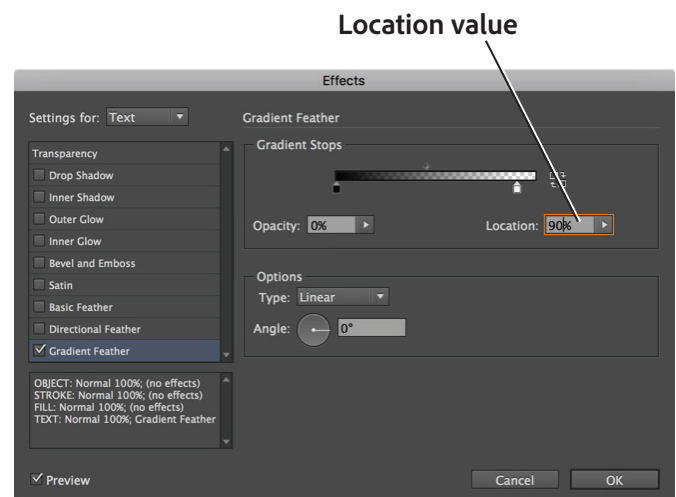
Location value

Effects

Settings for: Text

Transparency
Drop Shadow
Inner Shadow
Outer Glow
Inner Glow
Bevel and Emboss
Satin
Basic Feather
Directional Feather
☑ Gradient Feather

OBJECT: Normal 100%; (no effects)
STROKE: Normal 100%; (no effects)
FILL: Normal 100%; (no effects)
TEXT: Normal 100%; Gradient Feather

Gradient Feather

Gradient Stops

Opacity: 0%

Location: 90%

Options

Type: Linear

Angle: 0°

☑ Preview

Cancel

OK